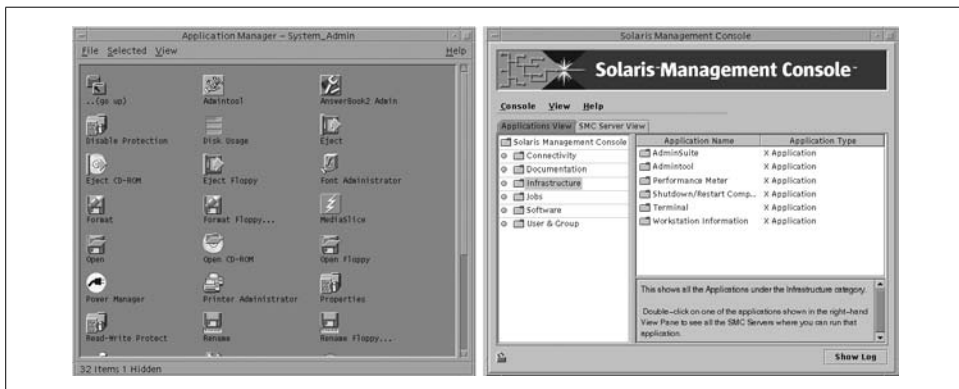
Application Manager – System_Admin

File Selected View Help

..(go up)
Admintool
AnswerBook2 Admin
Disable Protection
Disk Usage
Eject
Eject CD-ROM
Eject Floppy
Font Administrator
Format
Format Floppy...
MediaSlice
Open
Open CD-ROM
Open Floppy
Power Manager
Printer Administrator
Properties
Read-Write Protect
Rename
Rename Floppy...

32 Items 1 Hidden

Solaris Management Console

Solaris Management Console

Console View Help

Applications View SMC Server View

Solaris Management Console
Connectivity
Documentation
Infrastructure
Jobs
Software
User & Group

| Application Name | Application Type |
|---|---|
| AdminSuite | X Application |
| Admintool | X Application |
| Performance Meter | X Application |
| Shutdown/Restart Comp... | X Application |
| Terminal | X Application |
| Workstation Information | X Application |

This shows all the Applications under the Infrastructure category.

Double-click on one of the applications shown in the right-hand View Pane to see all the SMC Servers where you can run that application.

Show Log